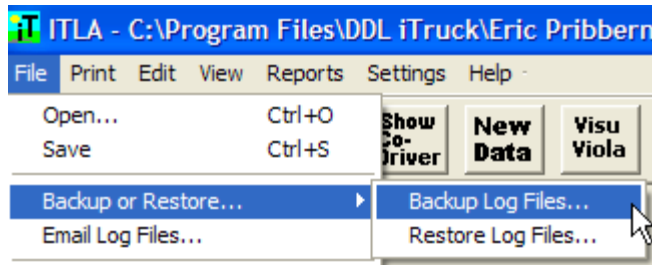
iT ITLA - C:\Program Files\DDL iTruck\Eric Pribbern

File Print Edit View Reports Settings Help

Open... Ctrl+O
Save Ctrl+S
Backup or Restore...
Email Log Files...

Show Co-Driver
New Data
Visu Viola

Backup Log Files...
Restore Log Files...